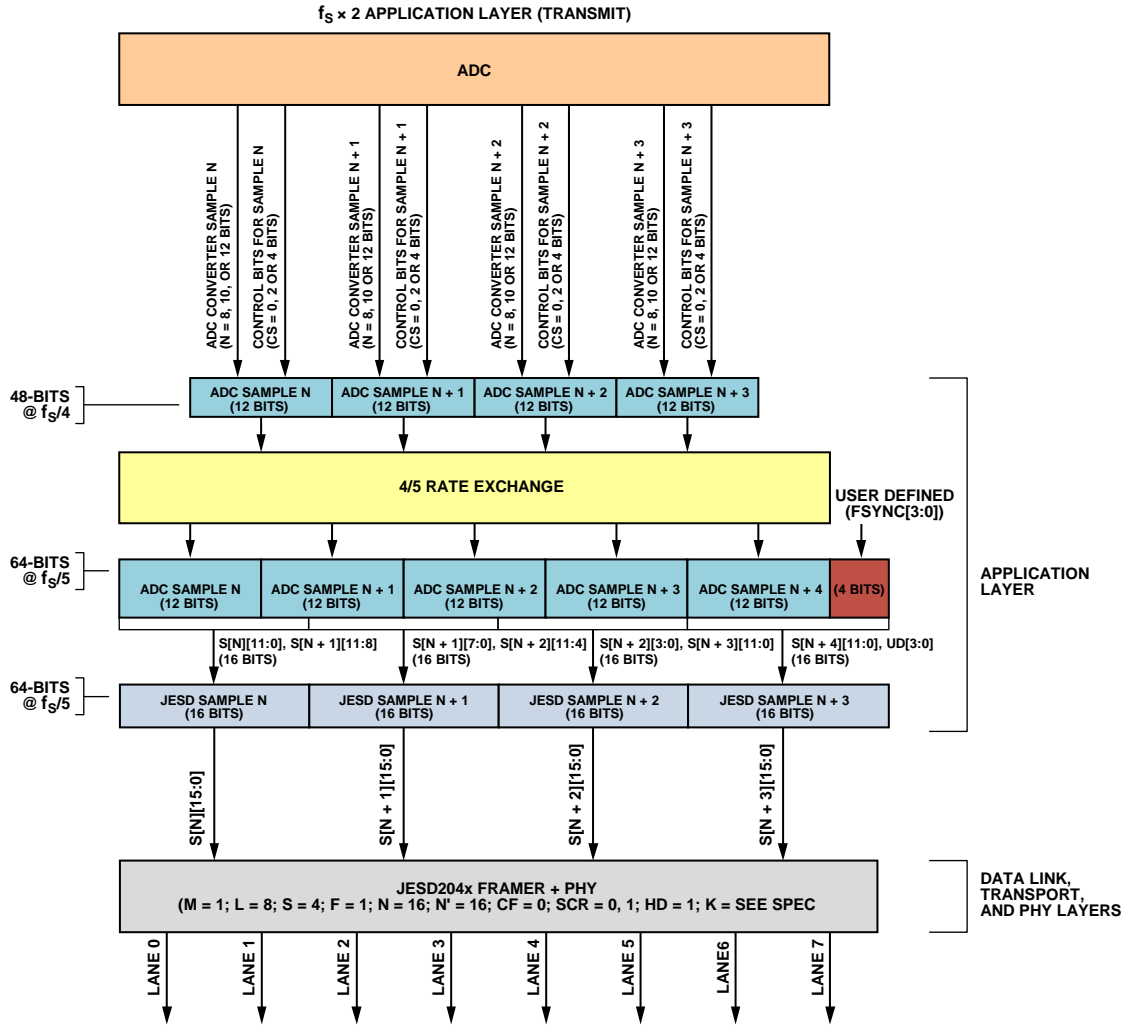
$f_S$ × 2 APPLICATION LAYER (TRANSMIT)

ADC

ADC CONVERTER SAMPLE N (N = 8, 10, OR 12 BITS)
CONTROL BITS FOR SAMPLE N (CS = 0, 2 OR 4 BITS)
ADC CONVERTER SAMPLE N + 1 (N = 8, 10 OR 12 BITS)
CONTROL BITS FOR SAMPLE N + 1 (CS = 0, 2 OR 4 BITS)
ADC CONVERTER SAMPLE N + 2 (N = 8, 10 OR 12 BITS)
CONTROL BITS FOR SAMPLE N + 2 (CS = 0, 2 OR 4 BITS)
ADC CONVERTER SAMPLE N + 3 (N = 8, 10 OR 12 BITS)
CONTROL BITS FOR SAMPLE N + 3 (CS = 0, 2 OR 4 BITS)

48-BITS @ $f_S$/4

ADC SAMPLE N (12 BITS)
ADC SAMPLE N + 1 (12 BITS)
ADC SAMPLE N + 2 (12 BITS)
ADC SAMPLE N + 3 (12 BITS)

4/5 RATE EXCHANGE

USER DEFINED (FSYNC[3:0])

64-BITS @ $f_S$/5

ADC SAMPLE N (12 BITS)
ADC SAMPLE N + 1 (12 BITS)
ADC SAMPLE N + 2 (12 BITS)
ADC SAMPLE N + 3 (12 BITS)
ADC SAMPLE N + 4 (12 BITS)
(4 BITS)

APPLICATION LAYER

S[N][11:0], S[N + 1][11:8] (16 BITS)
S[N + 1][7:0], S[N + 2][11:4] (16 BITS)
S[N + 2][3:0], S[N + 3][11:0] (16 BITS)
S[N + 4][11:0], UD[3:0] (16 BITS)

64-BITS @ $f_S$/5

JESD SAMPLE N (16 BITS)
JESD SAMPLE N + 1 (16 BITS)
JESD SAMPLE N + 2 (16 BITS)
JESD SAMPLE N + 3 (16 BITS)

S[N][15:0]
S[N + 1][15:0]
S[N + 2][15:0]
S[N + 3][15:0]

JESD204x FRAMER + PHY
(M = 1; L = 8; S = 4; F = 1; N = 16; N' = 16; CF = 0; SCR = 0, 1; HD = 1; K = SEE SPEC

DATA LINK, TRANSPORT, AND PHY LAYERS

LANE 0
LANE 1
LANE 2
LANE 3
LANE 4
LANE 5
LANE6
LANE 7